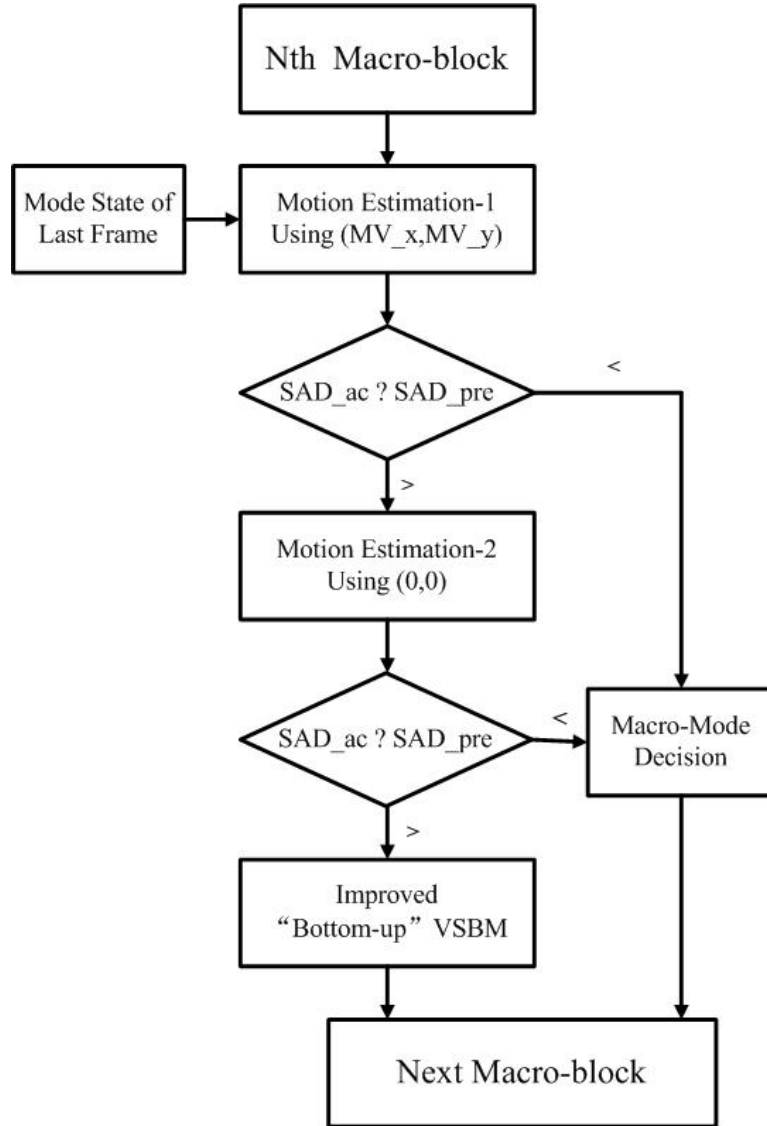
Nth Macro-block

Mode State of Last Frame

Motion Estimation-1 Using (MV_x,MV_y)

SAD_ac ? SAD_pre

<

>

Motion Estimation-2 Using (0,0)

SAD_ac ? SAD_pre

<

Macro-Mode Decision

>

Improved “Bottom-up” VSBM

Next Macro-block